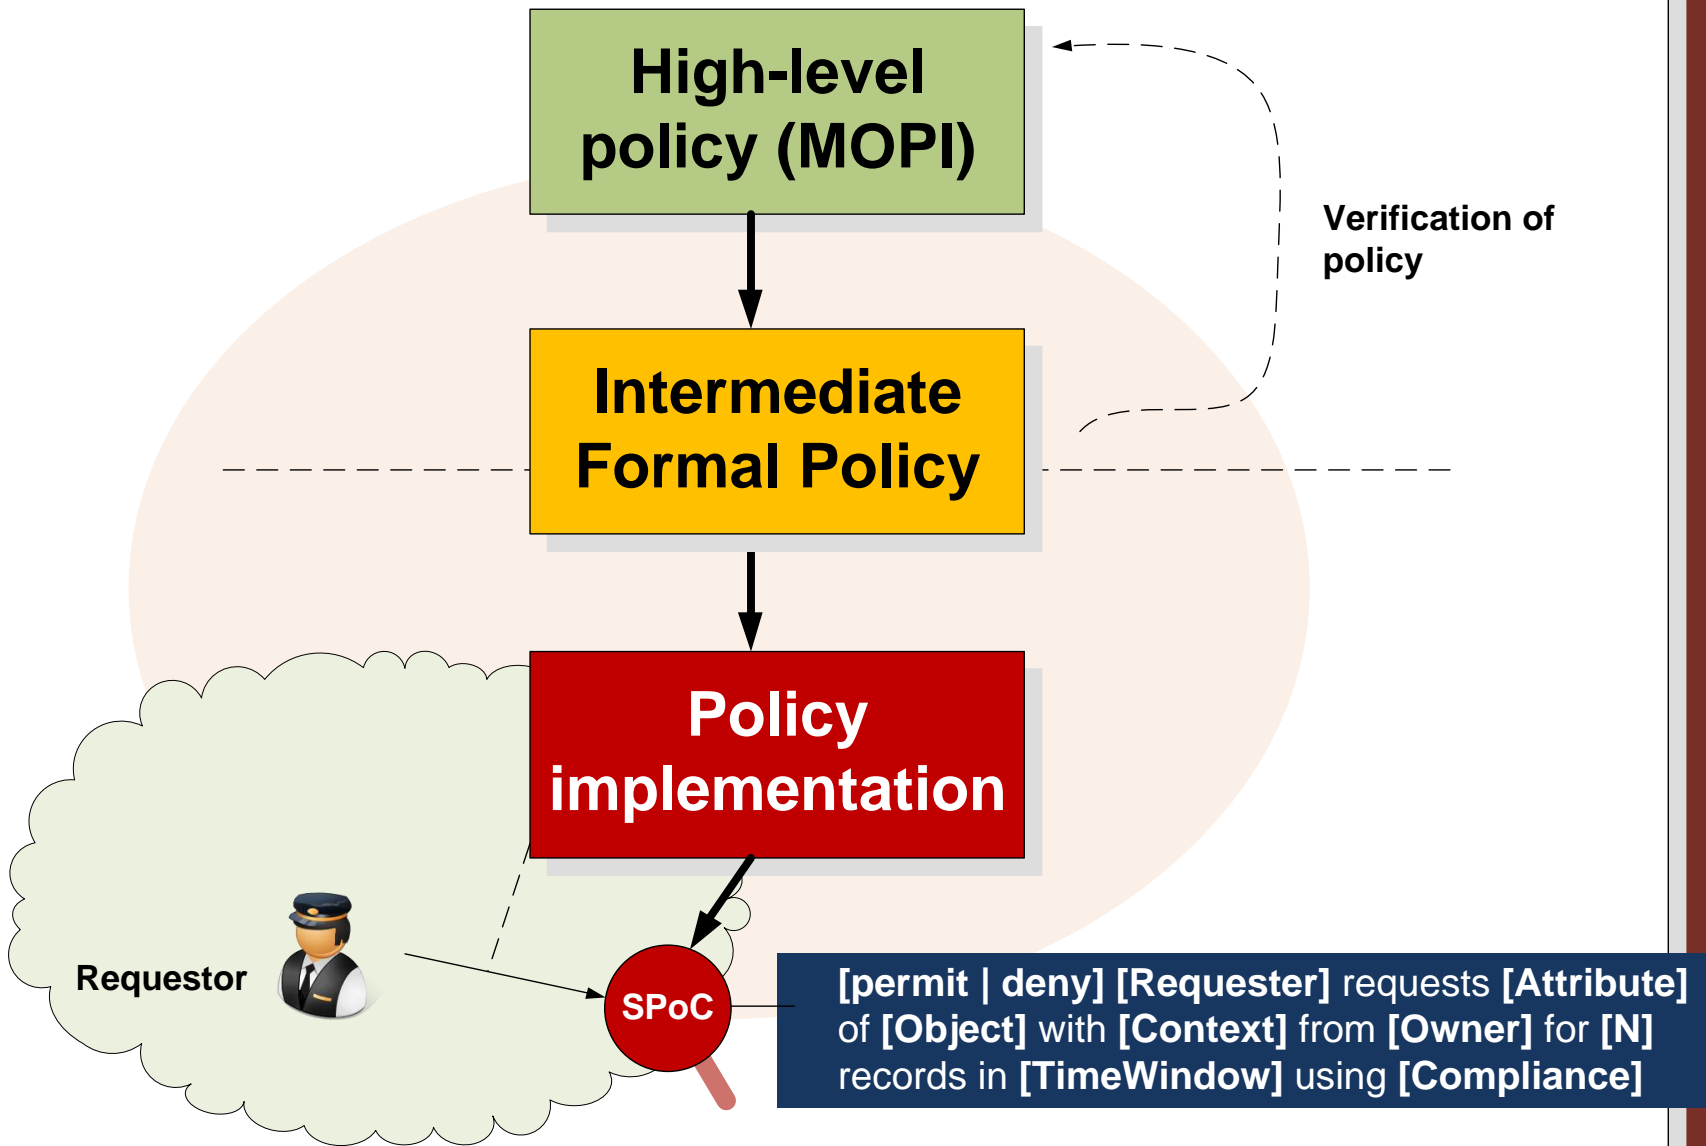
High-level policy (MOPI)

Verification of policy

Intermediate Formal Policy

Policy implementation

Requestor

SPoC

[permit | deny] [Requester] requests [Attribute] of [Object] with [Context] from [Owner] for [N] records in [TimeWindow] using [Compliance]